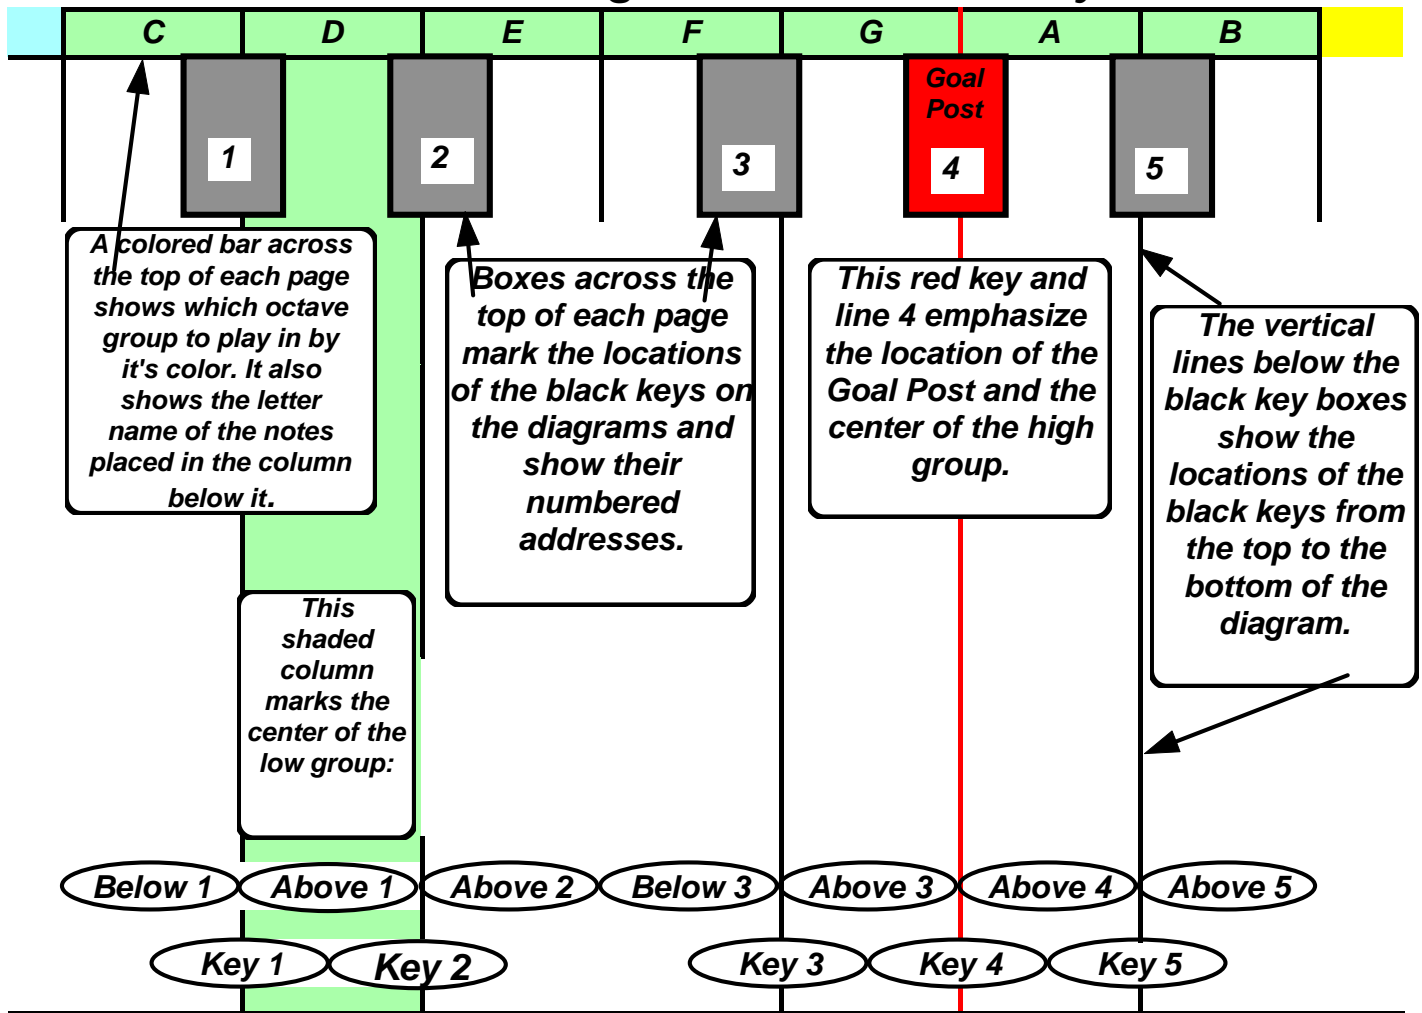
C D E F G A B

1 2 3 Goal Post 4 5

A colored bar across the top of each page shows which octave group to play in by it's color. It also shows the letter name of the notes placed in the column below it.

Boxes across the top of each page mark the locations of the black keys on the diagrams and show their numbered addresses.

This red key and line 4 emphasize the location of the Goal Post and the center of the high group.

The vertical lines below the black key boxes show the locations of the black keys from the top to the bottom of the diagram.

This shaded column marks the center of the low group:

Below 1 Above 1 Above 2 Below 3 Above 3 Above 4 Above 5

Key 1 Key 2 Key 3 Key 4 Key 5